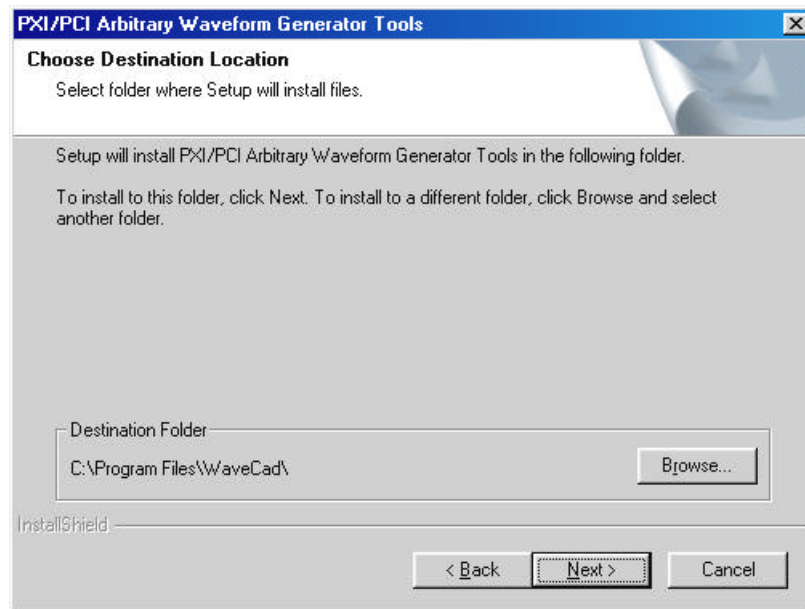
PXI/PCI Arbitrary Waveform Generator Tools

Choose Destination Location

Select folder where Setup will install files.

Setup will install PXI/PCI Arbitrary Waveform Generator Tools in the following folder.

To install to this folder, click Next. To install to a different folder, click Browse and select another folder.

Destination Folder

C:\Program Files\WaveCad\

Browse...

InstallShield

< Back

Next >

Cancel